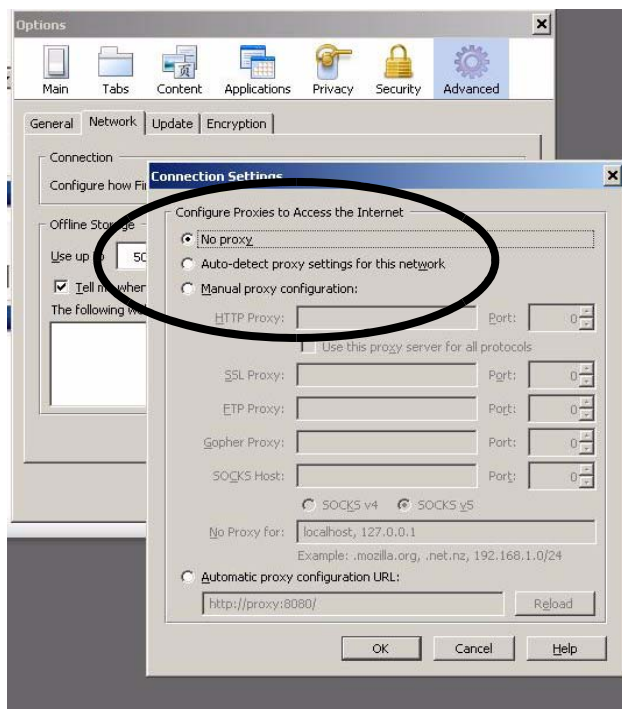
Options

Main Tabs Content Applications Privacy Security Advanced

General Network Update Encryption

Connection

Configure how Fi

Offline Storage

Use up to 50

Tell me when

The following w

Connection Settings

Configure Proxies to Access the Internet

No proxy

Auto-detect proxy settings for this network

Manual proxy configuration:

HTTP Proxy: Port: 0

Use this proxy server for all protocols

SSL Proxy: Port: 0

FTP Proxy: Port: 0

Gopher Proxy: Port: 0

SOCKS Host: Port: 0

SOCKS v4 SOCKS v5

No Proxy for: localhost, 127.0.0.1

Example: .mozilla.org, .net.nz, 192.168.1.0/24

Automatic proxy configuration URL:

http://proxy:8080/ Reload

OK Cancel Help